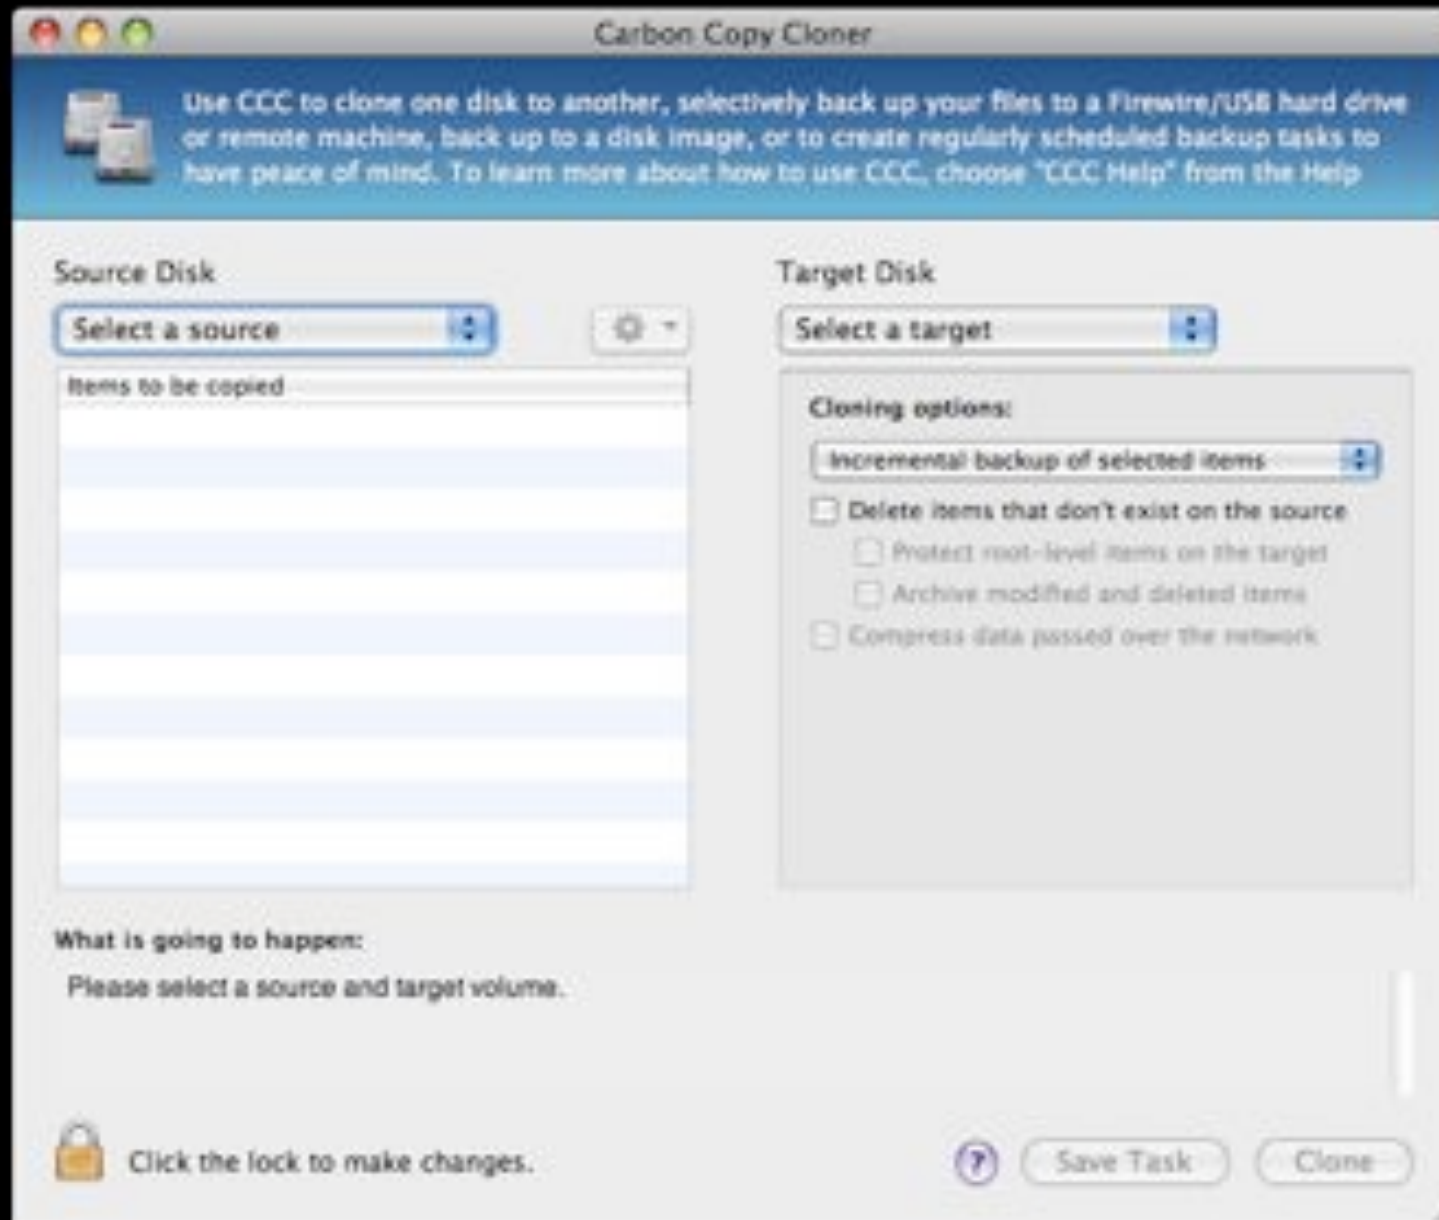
Carbon Copy Cloner

Use CCC to clone one disk to another, selectively back up your files to a Firewire/USB hard drive or remote machine, back up to a disk image, or to create regularly scheduled backup tasks to have peace of mind. To learn more about how to use CCC, choose "CCC Help" from the Help

Source Disk

Select a source

Items to be copied

Target Disk

Select a target

Cloning options:

Incremental backup of selected items

Delete items that don't exist on the source

Protect root-level items on the target

Archive modified and deleted items

Compress data passed over the network

What is going to happen:

Please select a source and target volume.

Click the lock to make changes.

?

Save Task

Clone